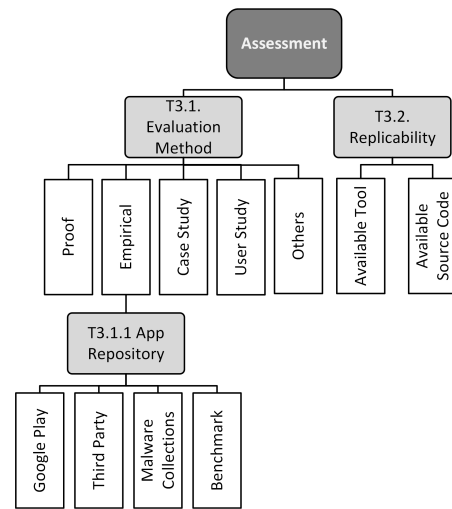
Assessment

T3.1. Evaluation Method

T3.2. Replicability

Proof

Empirical

Case Study

User Study

Others

Available Tool

Available Source Code

T3.1.1 App Repository

Google Play

Third Party

Malware Collections

Benchmark